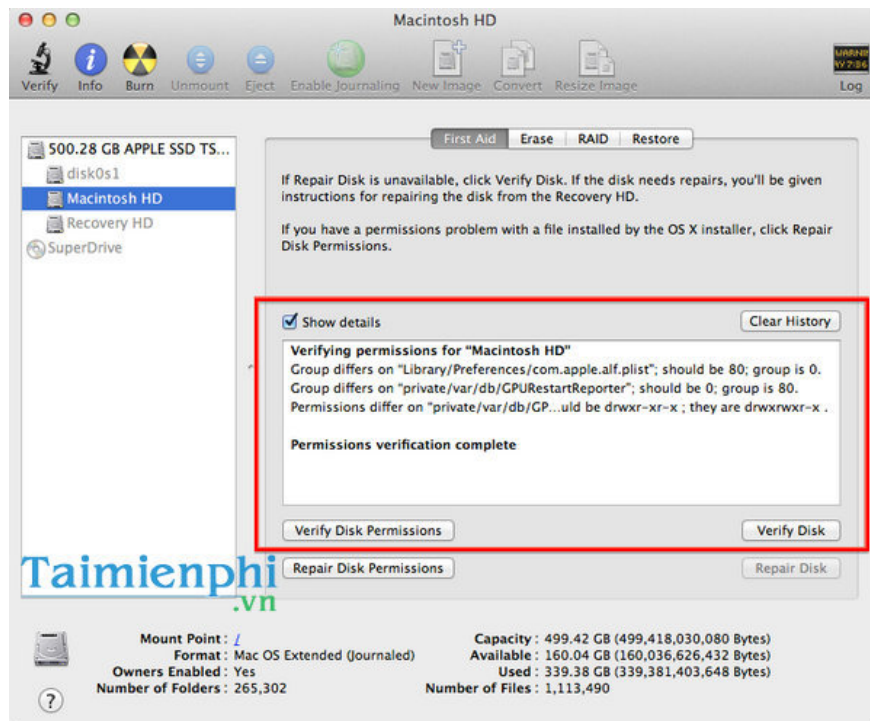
Macintosh HD

Verify Info Burn Unmount Eject Enable Journaling New Image Convert Resize Image

WARNI
AY 7:36

Log

500.28 GB APPLE SSD TS...
disk0s1
Macintosh HD
Recovery HD
SuperDrive

First Aid Erase RAID Restore

If Repair Disk is unavailable, click Verify Disk. If the disk needs repairs, you'll be given instructions for repairing the disk from the Recovery HD.

If you have a permissions problem with a file installed by the OS X installer, click Repair Disk Permissions.

Show details

Clear History

Verifying permissions for "Macintosh HD"
Group differs on "Library/Preferences/com.apple.alf.plist"; should be 80; group is 0.
Group differs on "private/var/db/GPURestartReporter"; should be 0; group is 80.
Permissions differ on "private/var/db/GP...uld be drwxr-xr-x ; they are drwxrwxr-x .

Permissions verification complete

Verify Disk Permissions

Verify Disk

Taimienphi
.vn

Repair Disk Permissions

Repair Disk

Mount Point : /
Format : Mac OS Extended (Journaled)
Owners Enabled : Yes
Number of Folders : 265,302

Capacity : 499.42 GB (499,418,030,080 Bytes)
Available : 160.04 GB (160,036,626,432 Bytes)
Used : 339.38 GB (339,381,403,648 Bytes)
Number of Files : 1,113,490

?